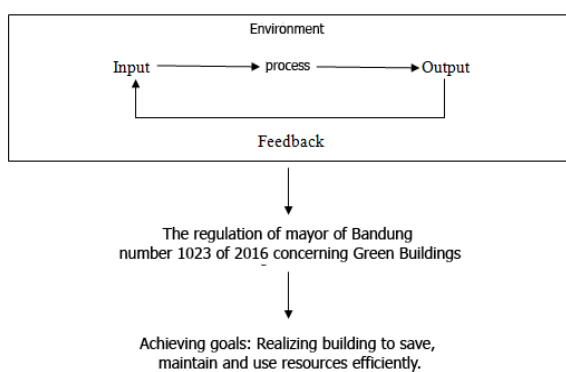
Environment

Input process Output

Feedback

The regulation of mayor of Bandung number 1023 of 2016 concerning Green Buildings

Achieving goals: Realizing building to save, maintain and use resources efficiently.